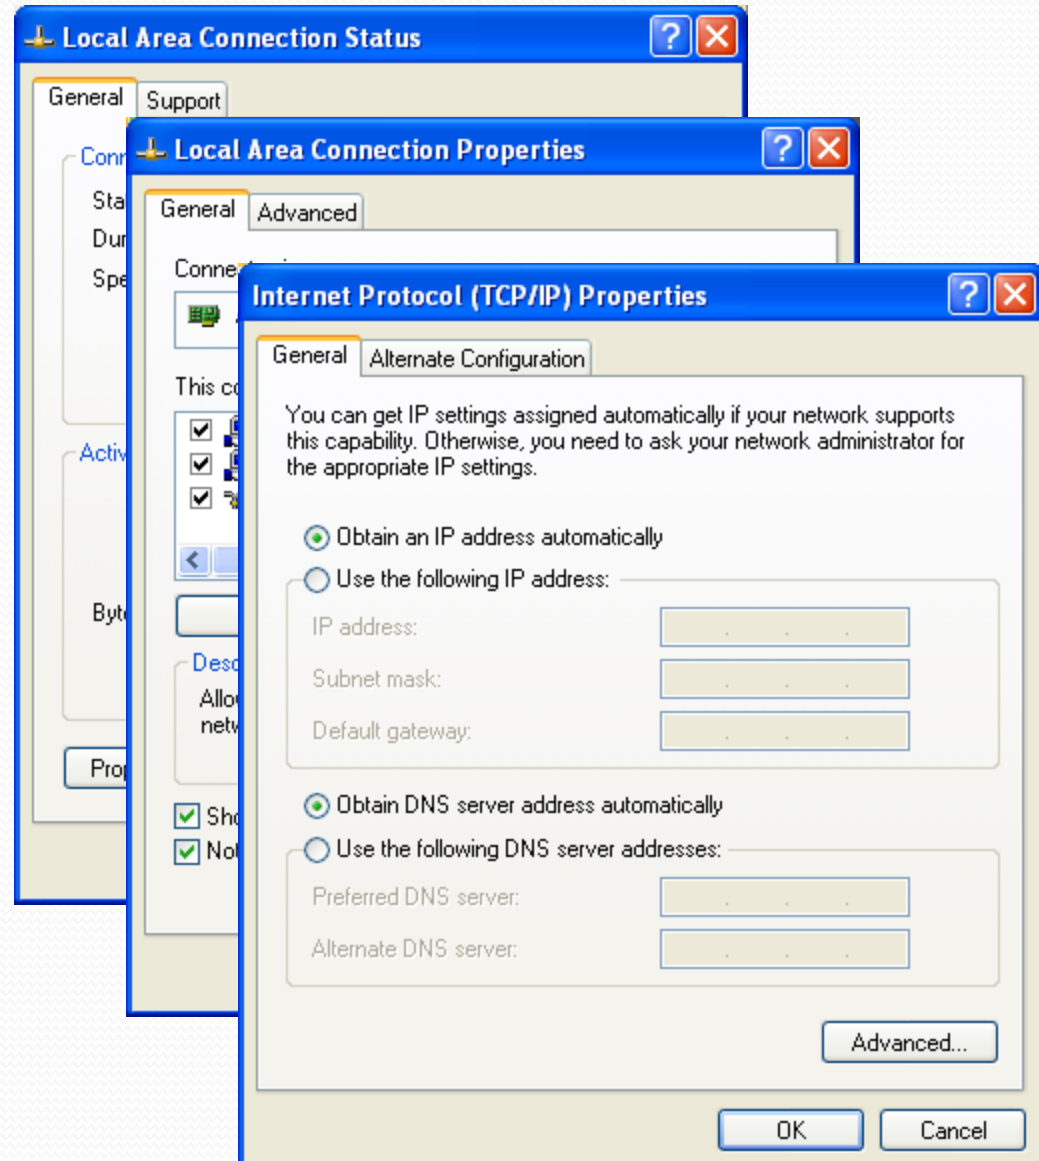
Local Area Connection Status

General Support

Conn

Sta

Dur

Spe

Activ

Byt

Prop

Local Area Connection Properties

General Advanced

Conne

This co

Desc

Allo
netw

Sho
Not

Internet Protocol (TCP/IP) Properties

General Alternate Configuration

You can get IP settings assigned automatically if your network supports this capability. Otherwise, you need to ask your network administrator for the appropriate IP settings.

Obtain an IP address automatically

Use the following IP address:

IP address:

Subnet mask:

Default gateway:

Obtain DNS server address automatically

Use the following DNS server addresses:

Preferred DNS server:

Alternate DNS server:

Advanced...

OK

Cancel